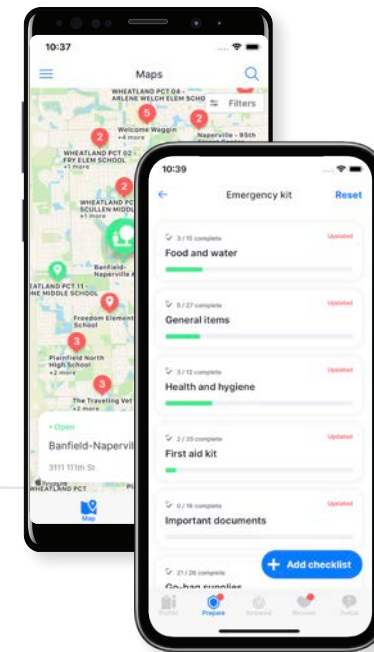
10:37

Maps

WHEATLAND PCT 04 - ARLENE WELCH ELEM SCHOOL

Filters

Welcome Waggin +4 more

Naperville - 95th

WHEATLAND PCT 02 - FRY ELEM SCHOOL +1 more

WHEATLAND PCT SCULLEN MIDDLE +1 more

Banfield-Naperville

EATLAND PCT 11 - NE MIDDLE SCHOOL

Freedom Element School

Plainfield North High School +2 more

The Traveling Vet +2 more

• Open

Banfield-Napervil

3111 111th St

WHEATLAND PCT

Map

10:39

Emergency kit

Reset

3 / 15 complete

Updated

Food and water

5 / 27 complete

Updated

General items

3 / 12 complete

Updated

Health and hygiene

2 / 25 complete

Updated

First aid kit

0 / 16 complete

Updated

Important documents

21 / 26 complete

Go-bag supplies

Add checklist

Profile Prepare Respond Recover Global